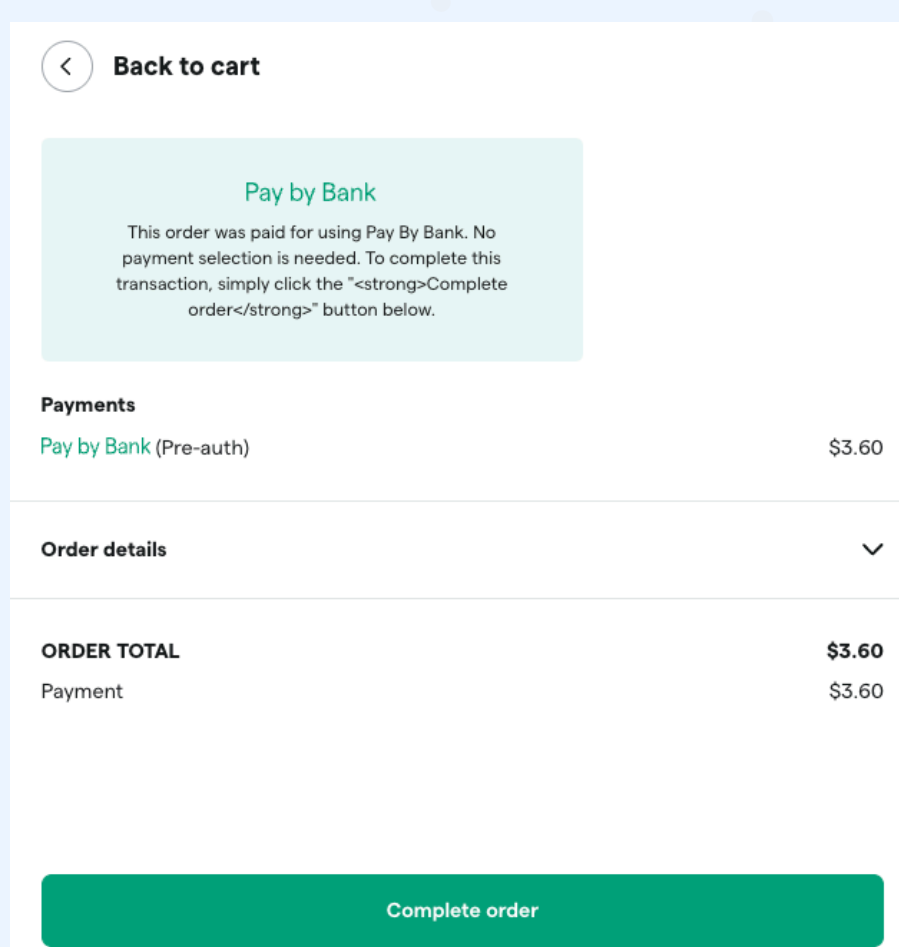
Back to cart

Pay by Bank

This order was paid for using Pay By Bank. No payment selection is needed. To complete this transaction, simply click the "<strong>Complete order</strong>" button below.

Payments

Pay by Bank (Pre-auth) $3.60

Order details

ORDER TOTAL $3.60

Payment $3.60

Complete order